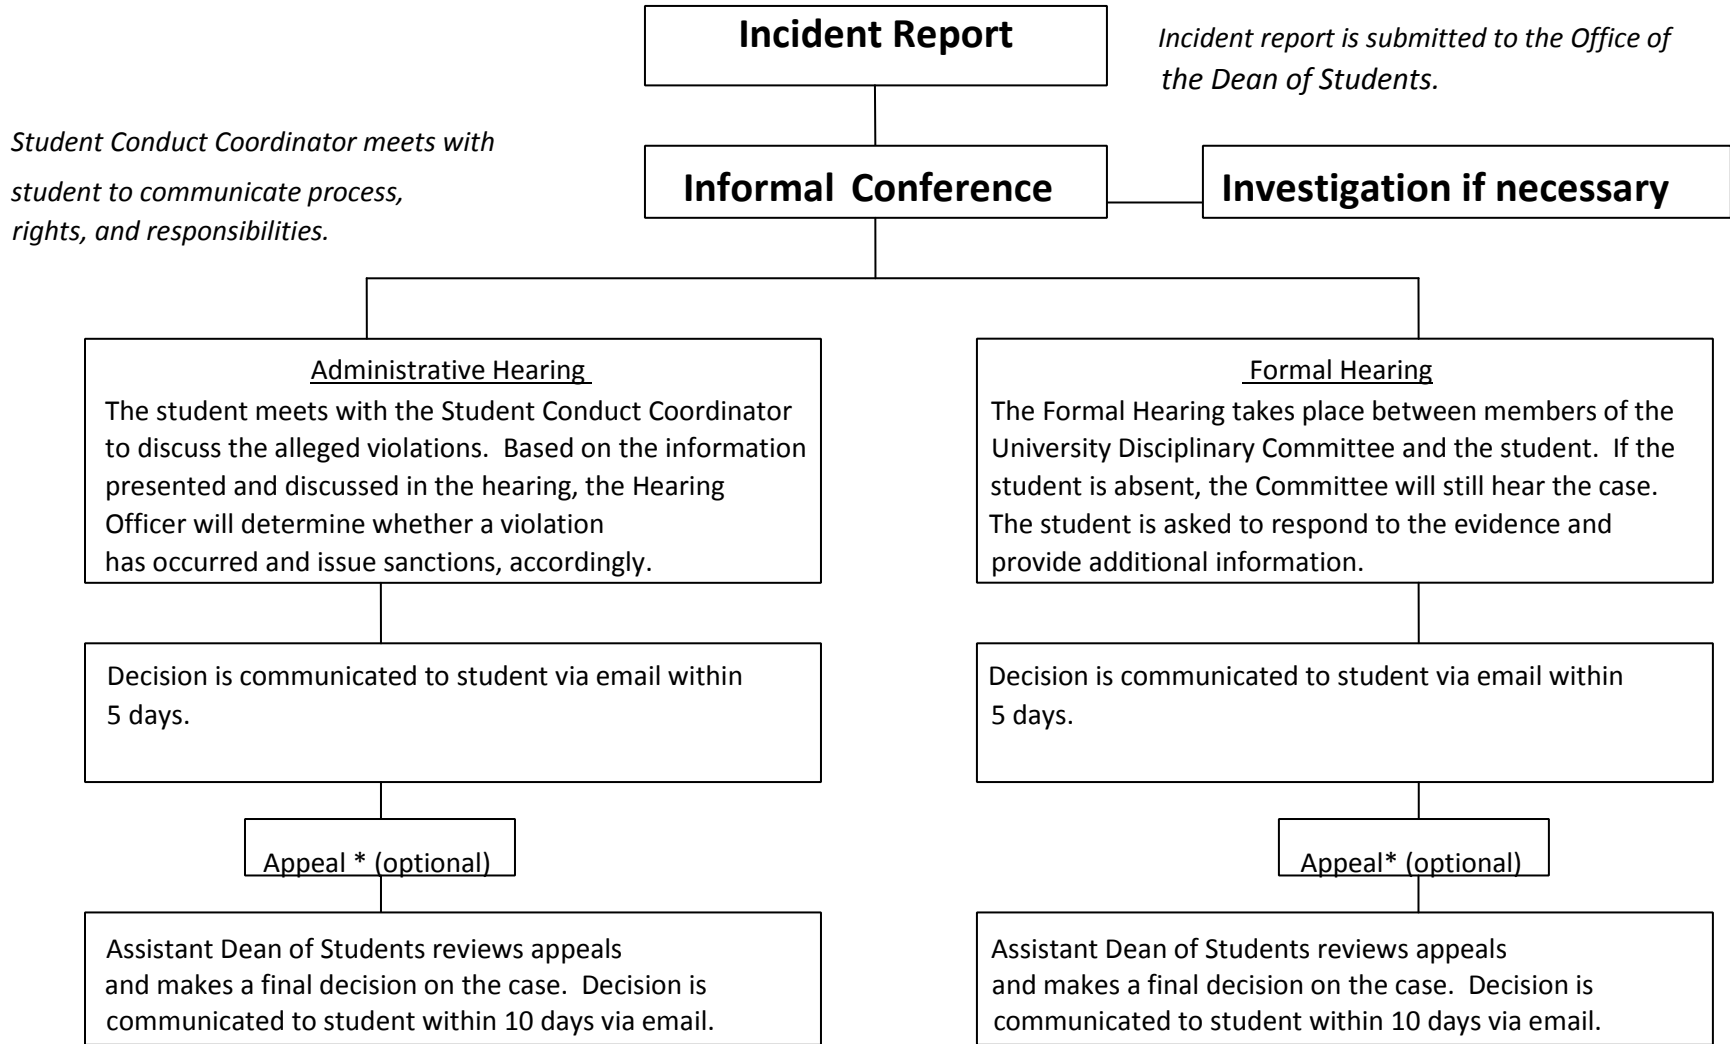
Incident Report

Incident report is submitted to the Office of the Dean of Students.

Student Conduct Coordinator meets with student to communicate process, rights, and responsibilities.

Informal Conference

Investigation if necessary

Administrative Hearing
The student meets with the Student Conduct Coordinator to discuss the alleged violations. Based on the information presented and discussed in the hearing, the Hearing Officer will determine whether a violation has occurred and issue sanctions, accordingly.

Decision is communicated to student via email within 5 days.

Appeal * (optional)

Assistant Dean of Students reviews appeals and makes a final decision on the case. Decision is communicated to student within 10 days via email.

Formal Hearing
The Formal Hearing takes place between members of the University Disciplinary Committee and the student. If the student is absent, the Committee will still hear the case. The student is asked to respond to the evidence and provide additional information.

Decision is communicated to student via email within 5 days.

Appeal* (optional)

Assistant Dean of Students reviews appeals and makes a final decision on the case. Decision is communicated to student within 10 days via email.